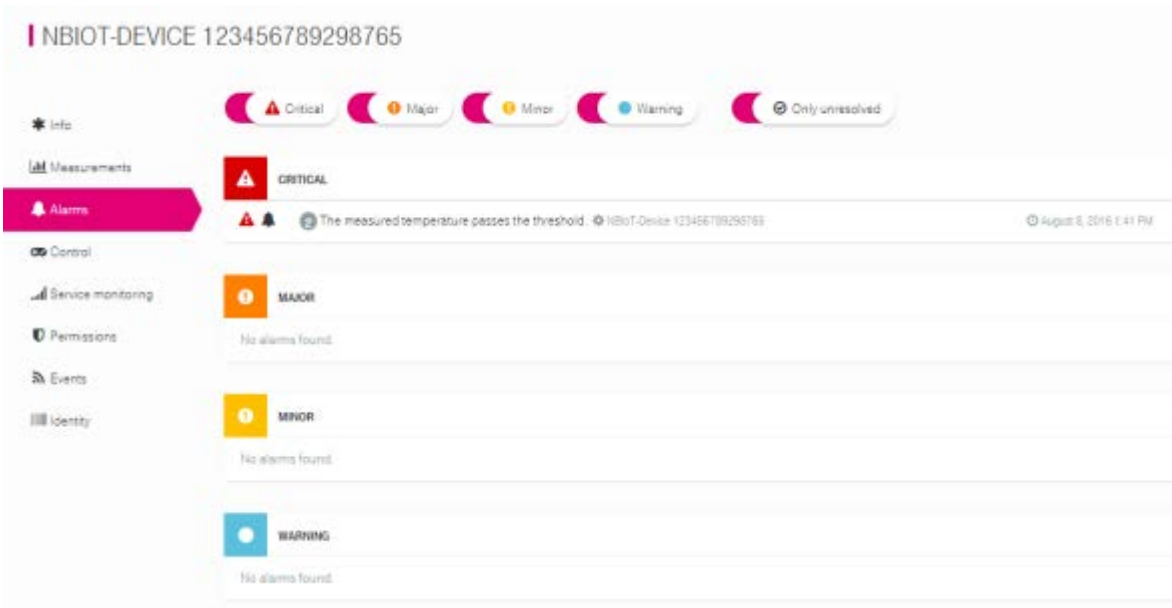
NBIOT-DEVICE 123456789298765

Info

Measurements

Alarms

Control

Service monitoring

Permissions

Events

Identity

Critical Major Minor Warning Only unresolved

CRITICAL

The measured temperature passes the threshold. NBIoT-Device 123456789298765 August 8, 2016 1:41 PM

MAJOR

No alarms found.

MINOR

No alarms found.

WARNING

No alarms found.